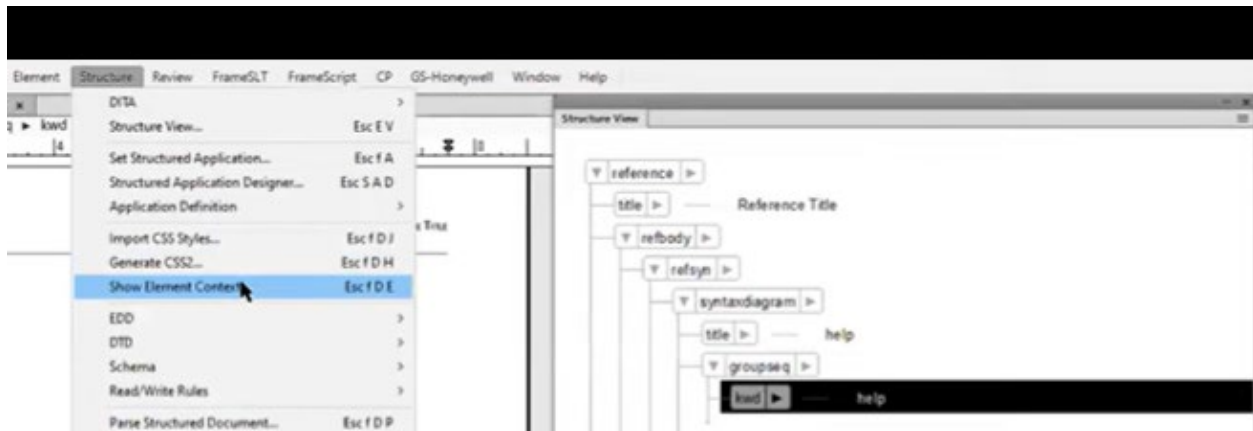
Element Structure Review FrameSLT FrameScript CP GS-Honeywell Window Help

kwd

DITA
Structure View... Esc E V
Set Structured Application... Esc f A
Structured Application Designer... Esc S A D
Application Definition
Import CSS Styles... Esc f D J
Generate CSS2... Esc f D H
Show Element Context Esc f D E
EDD
DTD
Schema
Read/Write Rules
Parse Structured Document... Esc f D P

Structure View

reference
title Reference Title
refbody
refsyn
syntaxdiagram
title help
groupseq
kwd help